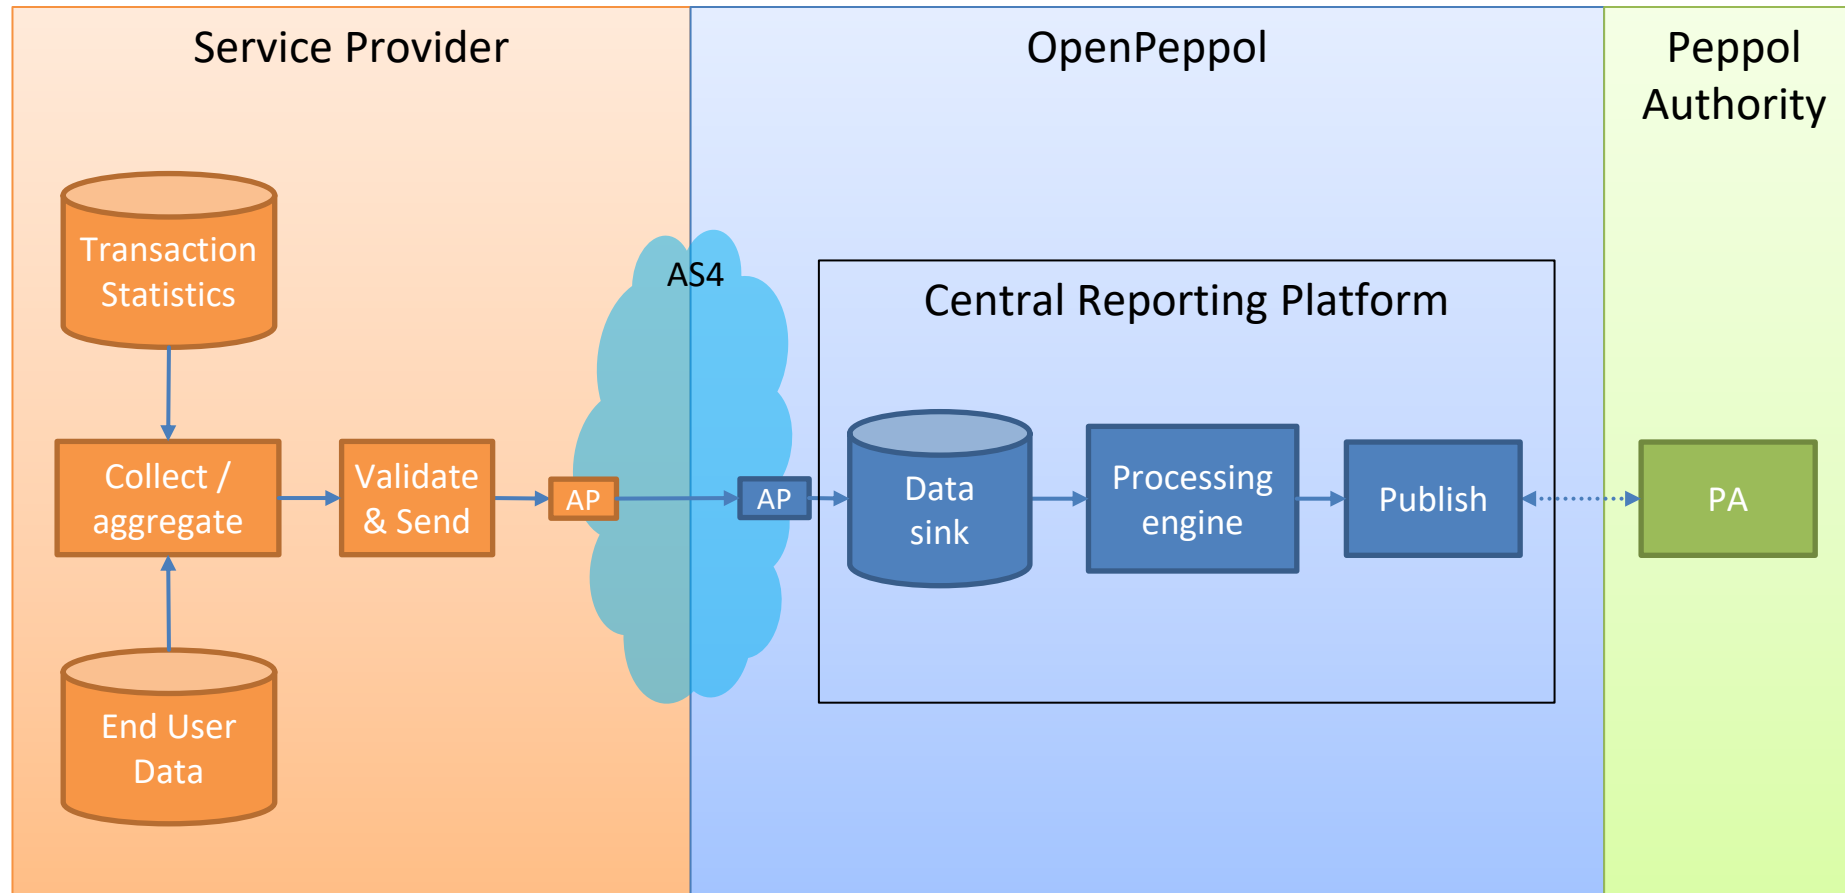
Service Provider

OpenPeppol

Peppol Authority

Transaction Statistics

Collect / aggregate

Validate & Send

AP

End User Data

AS4

AP

Central Reporting Platform

Data sink

Processing engine

Publish

PA